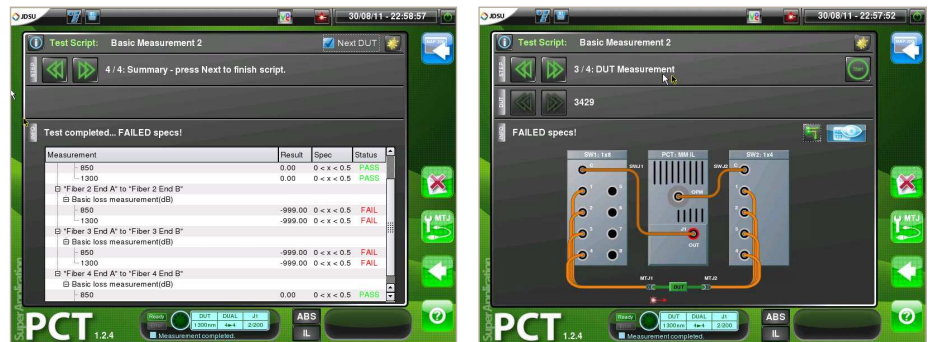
JDSU 30/08/11 - 22:58:57

Test Script: Basic Measurement 2 Next DUT

STEP 4 / 4: Summary - press Next to finish script.

INFO Test completed... FAILED specs!

| Measurement | Result | Spec | Status |
|---|---|---|---|
| 850 | 0.00 | 0 < x < 0.5 | PASS |
| 1300 | 0.00 | 0 < x < 0.5 | PASS |
| "Fiber 2 End A" to "Fiber 2 End B" | | | |
| Basic loss measurement(dB) | | | |
| 850 | -999.00 | 0 < x < 0.5 | FAIL |
| 1300 | -999.00 | 0 < x < 0.5 | FAIL |
| "Fiber 3 End A" to "Fiber 3 End B" | | | |
| Basic loss measurement(dB) | | | |
| 850 | -999.00 | 0 < x < 0.5 | FAIL |
| 1300 | -999.00 | 0 < x < 0.5 | FAIL |
| "Fiber 4 End A" to "Fiber 4 End B" | | | |
| Basic loss measurement(dB) | | | |
| 850 | 0.00 | 0 < x < 0.5 | PASS |

MTJ

Super Application PCT 1.2.4

Ready DUT DUAL J1 1300nm 4↔4 2/200 Measurement completed.

ABS IL

JDSU 30/08/11 - 22:57:52

Test Script: Basic Measurement 2

STEP 3 / 4: DUT Measurement

DUT 3429

INFO FAILED specs!

SW1: 1x8 PCT: MM IL SW2: 1x4

SW1J1 SW2J1 OPM J1 OUT

1 2 3 4 5 6 7 8

1 2 3 4

MTJ1 DUT MTJ2

MTJ

Super Application PCT 1.2.4

Ready DUT DUAL J1 1300nm 4↔4 2/200 Measurement completed.

ABS IL